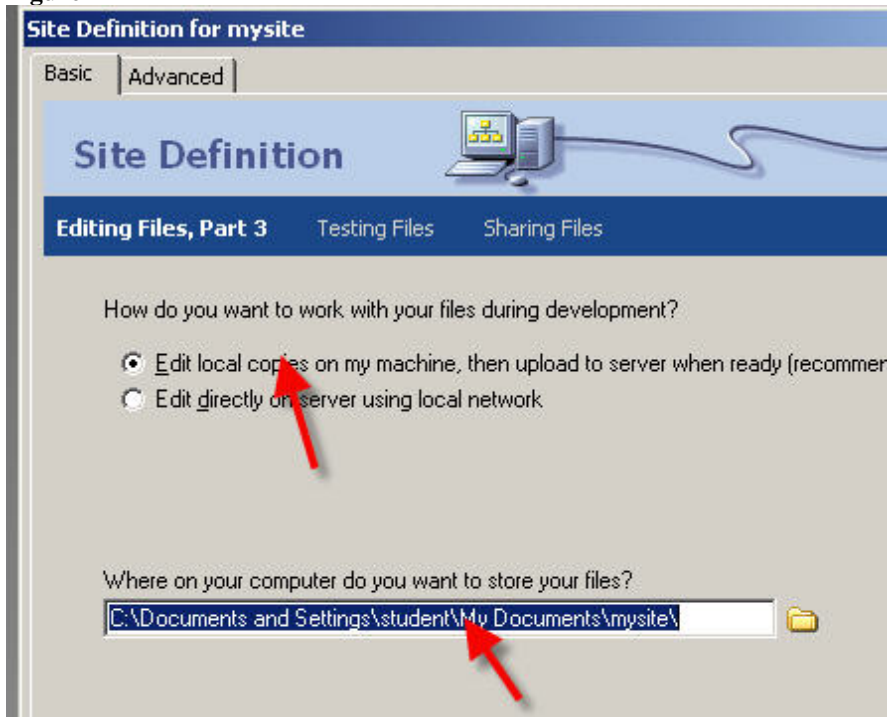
Site Definition for mysite

Basic | Advanced

Site Definition

Editing Files, Part 3 | Testing Files | Sharing Files

How do you want to work with your files during development?

Edit local copies on my machine, then upload to server when ready (recommen

Edit directly on server using local network

Where on your computer do you want to store your files?

C:\Documents and Settings\student\My Documents\mysite\